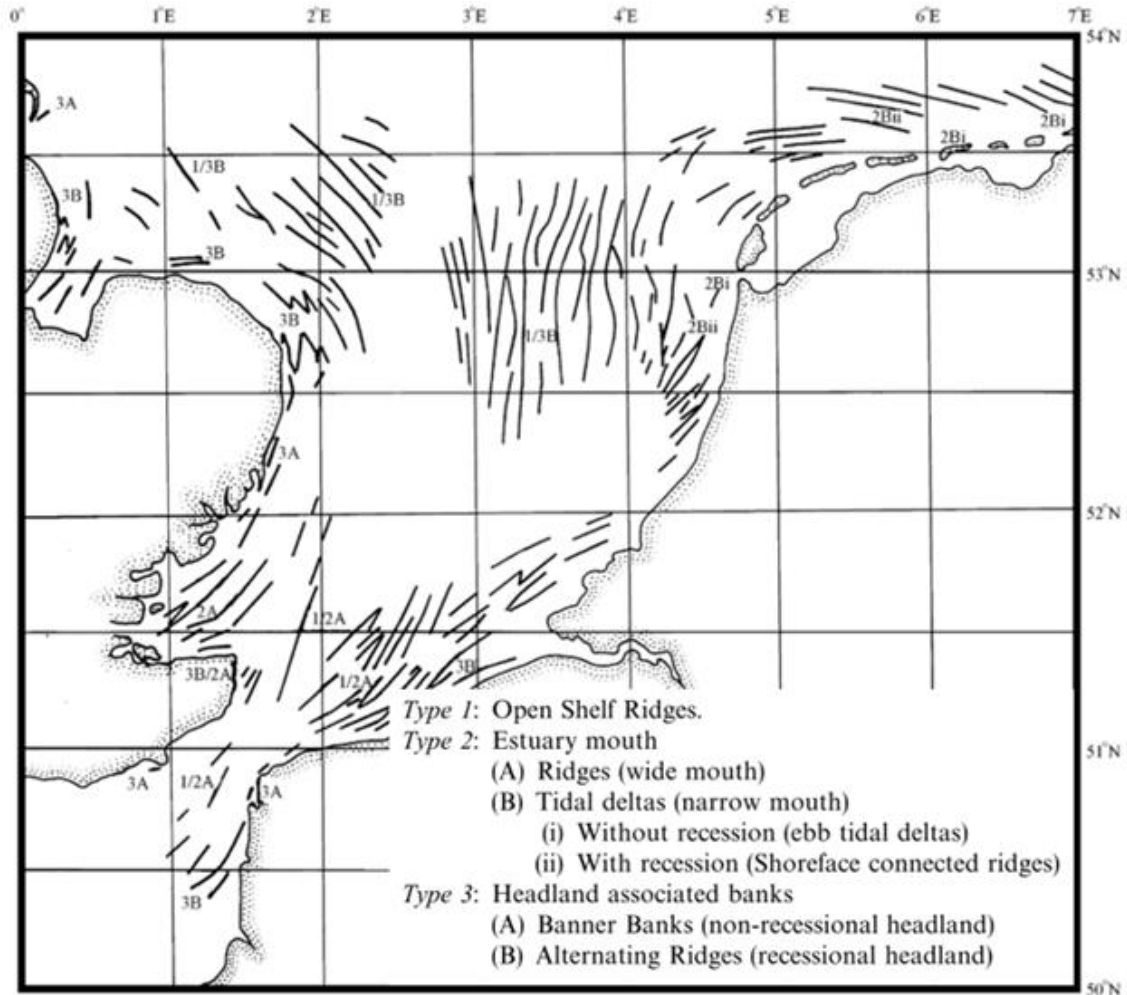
0° 1°E 2°E 3°E 4°E 5°E 6°E 7°E

54°N

3A

2Bii 2Bi 2Bi

1/3B

3B

1/3B

3B

53°N

2Bi

3B

1/3B

2Bii

3A

52°N

2A

1/2A

3B

3B/2A

1/2A

51°N

3A

1/2A

3A

3B

50°N

*Type 1*: Open Shelf Ridges.
*Type 2*: Estuary mouth
(A) Ridges (wide mouth)
(B) Tidal deltas (narrow mouth)
(i) Without recession (ebb tidal deltas)
(ii) With recession (Shoreface connected ridges)
*Type 3*: Headland associated banks
(A) Banner Banks (non-recessional headland)
(B) Alternating Ridges (recessional headland)